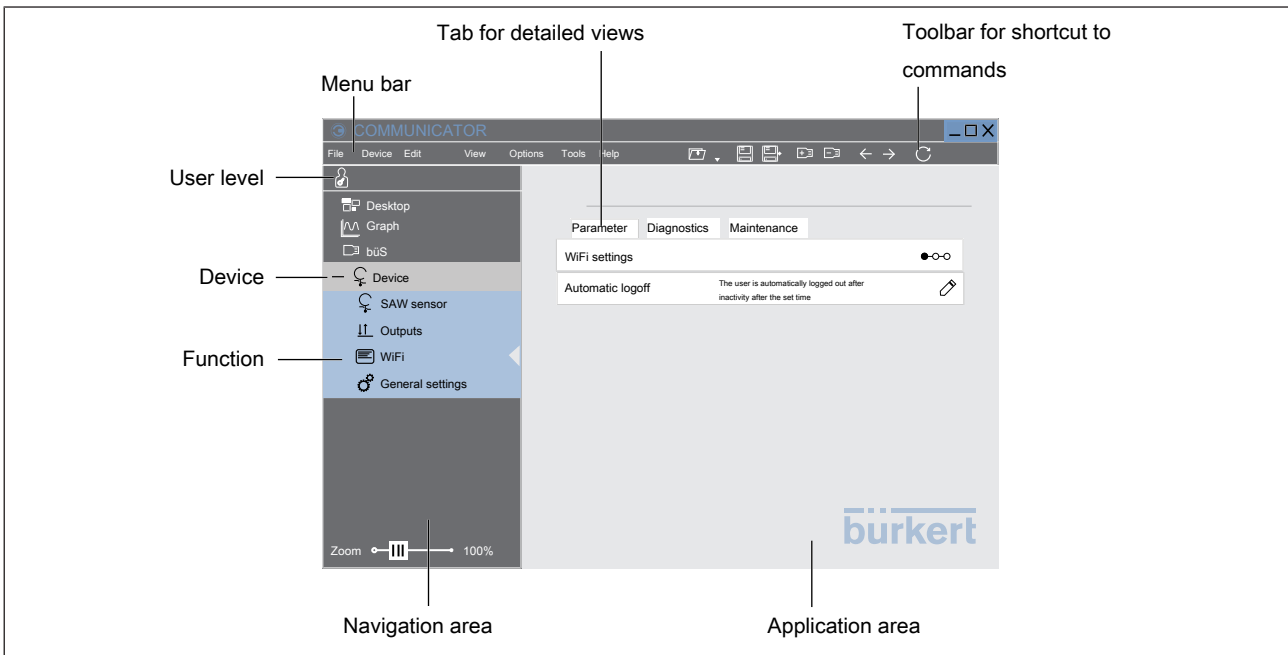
Tab for detailed views

Toolbar for shortcut to commands

Menu bar

COMMUNICATOR

File Device Edit View Options Tools Help

User level

Desktop

Graph

büS

Device

Device

SAW sensor

Outputs

Function

WiFi

General settings

Parameter Diagnostics Maintenance

WiFi settings

Automatic logoff

The user is automatically logged out after inactivity after the set time

bürkert

Zoom 100%

Navigation area

Application area